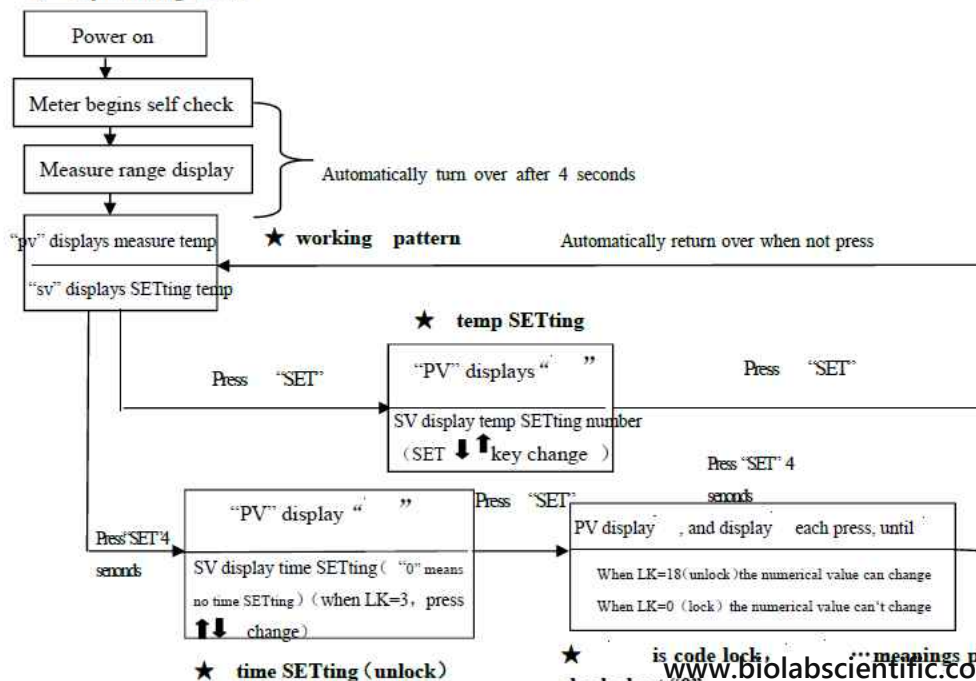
Power on

Meter begins self check

Measure range display

Automatically turn over after 4 seconds

"pv" displays measure temp

"sv" displays SETting temp

★ working pattern

Automatically return over when not press

★ temp SETting

Press "SET"

"PV" displays " "

SV display temp SETting number (SET ⬇⬆key change )

Press "SET"

Press "SET" 4 seconds

Press"SET"4 seconds

"PV" display " "

SV display time SETting ( "0" means no time SETting ) (when LK=3, press ⬆⬇ change)

Press "SET"

PV display , and display each press, until

When LK=18(unlock)the numerical value can change

When LK=0 (lock) the numerical value can't change

★ time SETting (unlock)

★ is code lock, …meanings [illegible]

www.biolabscientific.co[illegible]